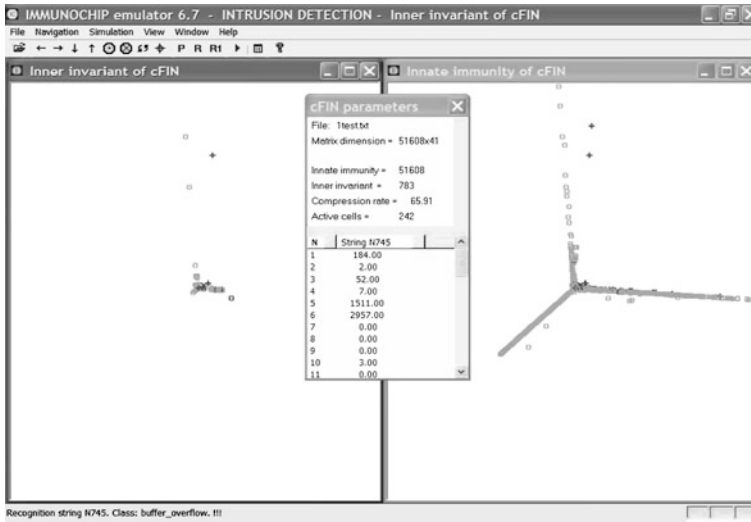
IMMUNOCHIP emulator 6.7 - INTRUSION DETECTION - Inner invariant of cFIN

File Navigation Simulation View Window Help

P R R1

Inner invariant of cFIN

Innate immunity of cFIN

cFIN parameters

File: 1test.txt

Matrix dimension = 51608x41

Innate immunity = 51608

Inner invariant = 783

Compression rate = 65.91

Active cells = 242

| N | String N745 |
|---|---|
| 1 | 184.00 |
| 2 | 2.00 |
| 3 | 52.00 |
| 4 | 7.00 |
| 5 | 1511.00 |
| 6 | 2957.00 |
| 7 | 0.00 |
| 8 | 0.00 |
| 9 | 0.00 |
| 10 | 3.00 |
| 11 | 0.00 |

Recognition string N745. Class: buffer_overflow. !!!